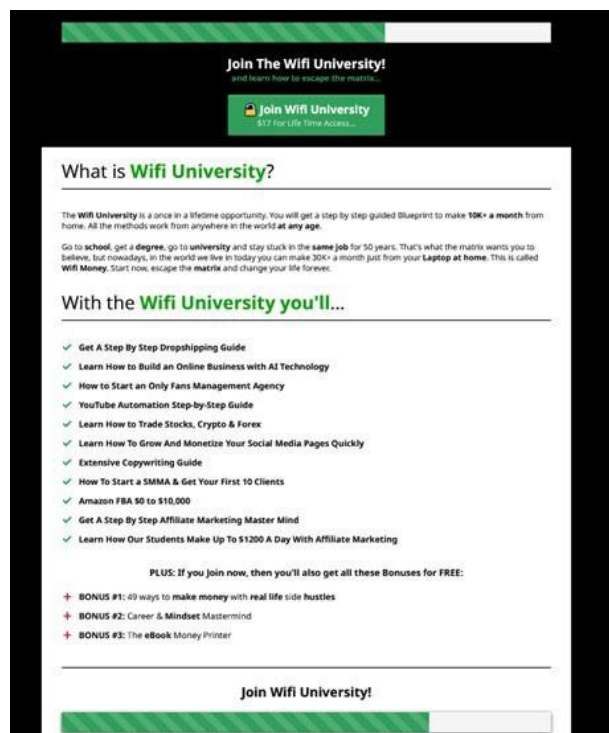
Join The Wifi University!
and learn how to escape the matrix...

Join Wifi University
$17 For Life Time Access...

What is Wifi University?

The Wifi University is a once in a lifetime opportunity. You will get a step by step guided Blueprint to make 10K+ a month from home. All the methods work from anywhere in the world at any age.

Go to school, get a degree, go to university and stay stuck in the same job for 50 years. That's what the matrix wants you to believe, but nowadays, in the world we live in today you can make 30K+ a month just from your Laptop at home. This is called Wifi Money. Start now, escape the matrix and change your life forever.

With the Wifi University you'll...

Get A Step By Step Dropshipping Guide
Learn How to Build an Online Business with AI Technology
How to Start an Only Fans Management Agency
YouTube Automation Step-by-Step Guide
Learn How to Trade Stocks, Crypto & Forex
Learn How To Grow And Monetize Your Social Media Pages Quickly
Extensive Copywriting Guide
How To Start a SMMA & Get Your First 10 Clients
Amazon FBA $0 to $10,000
Get A Step By Step Affiliate Marketing Master Mind
Learn How Our Students Make Up To $1200 A Day With Affiliate Marketing

PLUS: If you join now, then you'll also get all these Bonuses for FREE:

BONUS #1: 49 ways to make money with real life side hustles
BONUS #2: Career & Mindset Mastermind
BONUS #3: The eBook Money Printer

Join Wifi University!